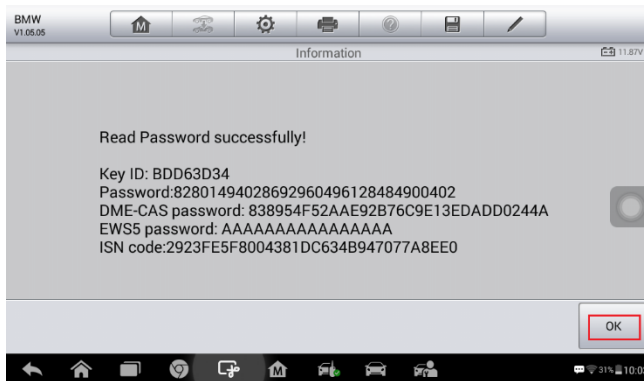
BMW
V1.05.05

Information

11.87V

Read Password successfully!

Key ID: BDD63D34
Password:828014940286929604961284849004O2
DME-CAS password: 838954F52AAE92B76C9E13EDADD0244A
EWS5 password: AAAAAAAAAAAAAAAA
ISN code:2923FE5F8004381DC634B947077A8EE0

OK

31% 10:0